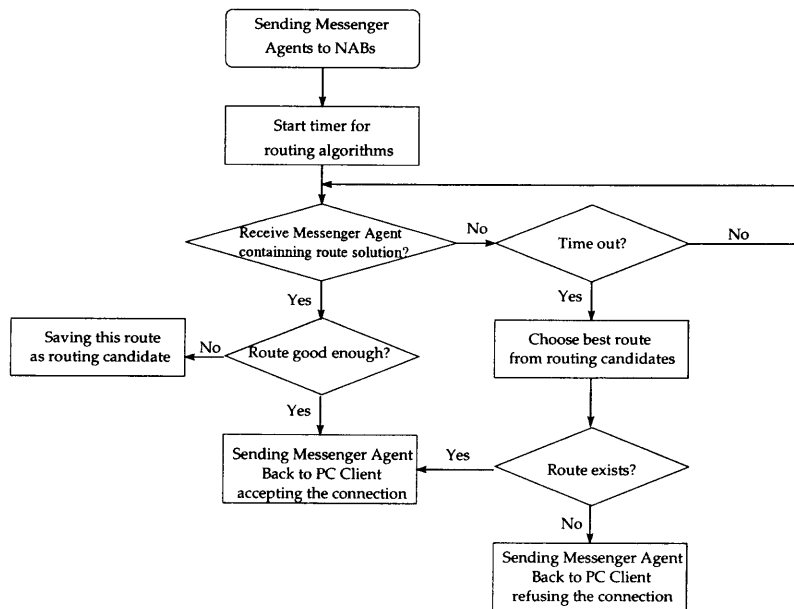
Sending Messenger Agents to NABs

Start timer for routing algorithms

Receive Messenger Agent containning route solution?

No

Time out?

No

Yes

Yes

Saving this route as routing candidate

No

Route good enough?

Choose best route from routing candidates

Yes

Sending Messenger Agent Back to PC Client accepting the connection

Yes

Route exists?

No

Sending Messenger Agent Back to PC Client refusing the connection